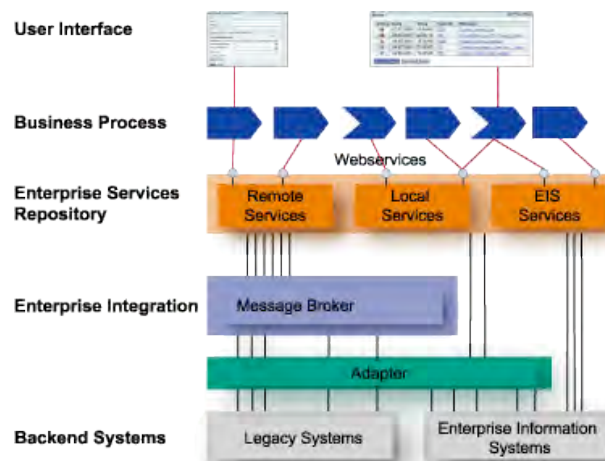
User Interface

Business Process

Webservices

Enterprise Services Repository

Remote Services

Local Services

EIS Services

Enterprise Integration

Message Broker

Adapter

Backend Systems

Legacy Systems

Enterprise Information Systems